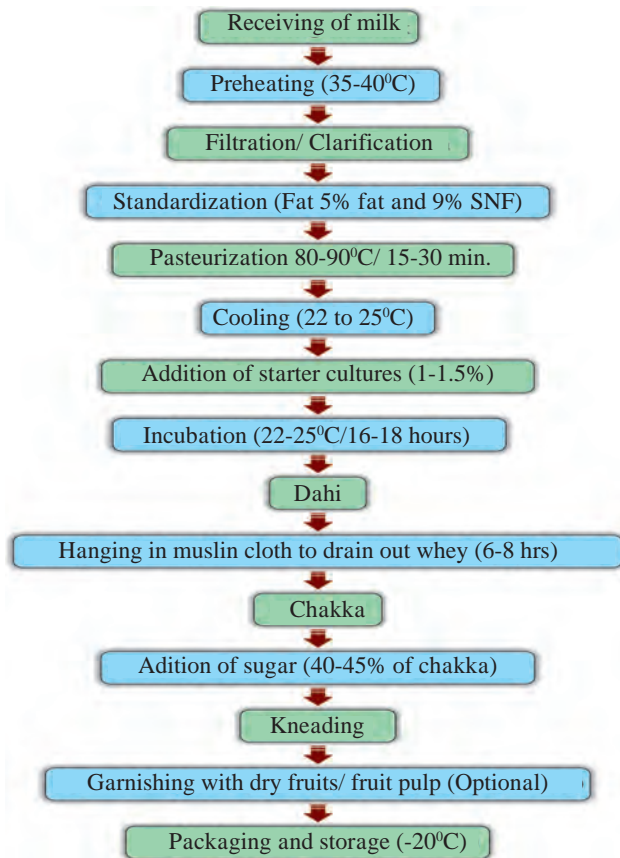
Receiving of milk

Preheating (35-40$^{0}$C)

Filtration/ Clarification

Standardization (Fat 5% fat and 9% SNF)

Pasteurization 80-90$^{0}$C/ 15-30 min.

Cooling (22 to 25$^{0}$C)

Addition of starter cultures (1-1.5%)

Incubation (22-25$^{0}$C/16-18 hours)

Dahi

Hanging in muslin cloth to drain out whey (6-8 hrs)

Chakka

Adition of sugar (40-45% of chakka)

Kneading

Garnishing with dry fruits/ fruit pulp (Optional)

Packaging and storage (-20$^{0}$C)